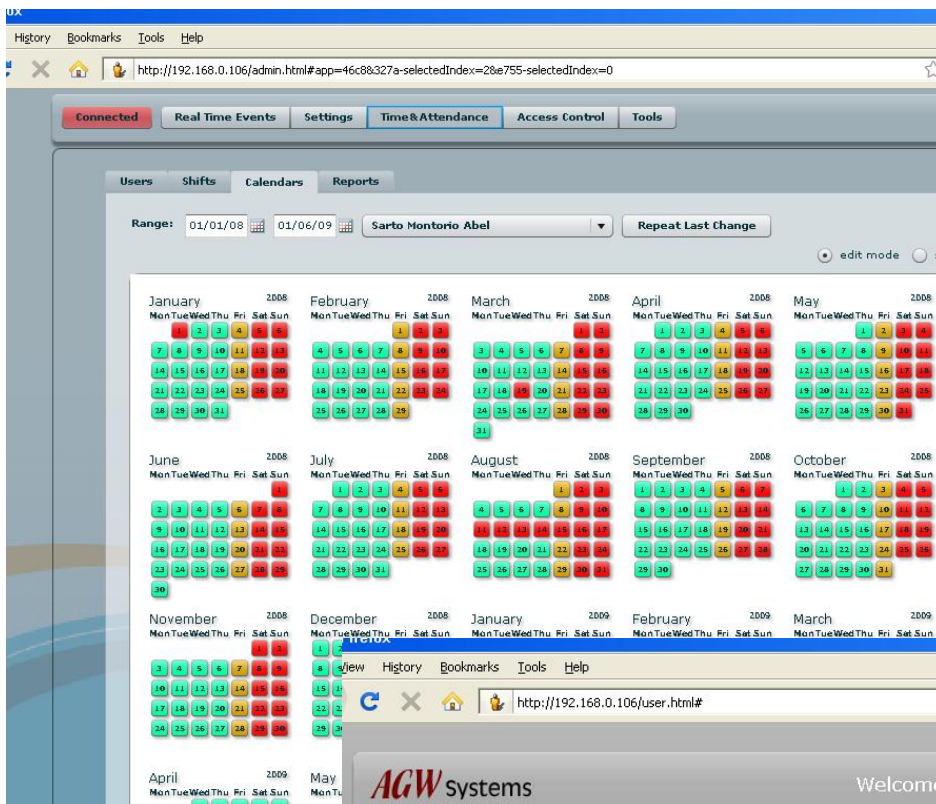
ux

History Bookmarks Tools Help

http://192.168.0.106/admin.html#app=46c8&327a-selectedIndex=2&e755-selectedIndex=0

Connected | Real Time Events | Settings | Time&Attendance | Access Control | Tools

Users | Shifts | Calendars | Reports

Range: 01/01/08 | 01/06/09 | Sarto Montorio Abel | Repeat Last Change

edit mode

January 2008
Mon Tue Wed Thu Fri Sat Sun
1 2 3 4 5 6
7 8 9 10 11 12 13
14 15 16 17 18 19 20
21 22 23 24 25 26 27
28 29 30 31

February 2008
Mon Tue Wed Thu Fri Sat Sun
1 2 3
4 5 6 7 8 9 10
11 12 13 14 15 16 17
18 19 20 21 22 23 24
25 26 27 28 29

March 2008
Mon Tue Wed Thu Fri Sat Sun
1 2
3 4 5 6 7 8 9
10 11 12 13 14 15 16
17 18 19 20 21 22 23
24 25 26 27 28 29 30
31

April 2008
Mon Tue Wed Thu Fri Sat Sun
1 2 3 4 5 6
7 8 9 10 11 12 13
14 15 16 17 18 19 20
21 22 23 24 25 26 27
28 29 30

May 2008
Mon Tue Wed Thu Fri Sat Sun
1 2 3 4
5 6 7 8 9 10 11
12 13 14 15 16 17 18
19 20 21 22 23 24 25
26 27 28 29 30 31

June 2008
Mon Tue Wed Thu Fri Sat Sun
1
2 3 4 5 6 7 8
9 10 11 12 13 14 15
16 17 18 19 20 21 22
23 24 25 26 27 28 29
30

July 2008
Mon Tue Wed Thu Fri Sat Sun
1 2 3 4 5 6
7 8 9 10 11 12 13
14 15 16 17 18 19 20
21 22 23 24 25 26 27
28 29 30 31

August 2008
Mon Tue Wed Thu Fri Sat Sun
1 2 3
4 5 6 7 8 9 10
11 12 13 14 15 16 17
18 19 20 21 22 23 24
25 26 27 28 29 30 31

September 2008
Mon Tue Wed Thu Fri Sat Sun
1 2 3 4 5 6 7
8 9 10 11 12 13 14
15 16 17 18 19 20 21
22 23 24 25 26 27 28
29 30

October 2008
Mon Tue Wed Thu Fri Sat Sun
1 2 3 4 5
6 7 8 9 10 11 12
13 14 15 16 17 18 19
20 21 22 23 24 25 26
27 28 29 30 31

November 2008
Mon Tue Wed Thu Fri Sat Sun
1 2
3 4 5 6 7 8 9
10 11 12 13 14 15 16
17 18 19 20 21 22 23
24 25 26 27 28 29 30

December 2008
Mon Tue Wed Thu Fri Sat Sun
1 2
8
15
22
29

January 2009
Mon Tue Wed Thu Fri Sat Sun

February 2009
Mon Tue Wed Thu Fri Sat Sun

March 2009
Mon Tue Wed Thu Fri Sat Sun

April 2009
Mon Tue Wed Thu Fri Sat Sun

May
Mon Tu

Firefox
View History Bookmarks Tools Help
http://192.168.0.106/user.html#

AGW Systems

Welcom